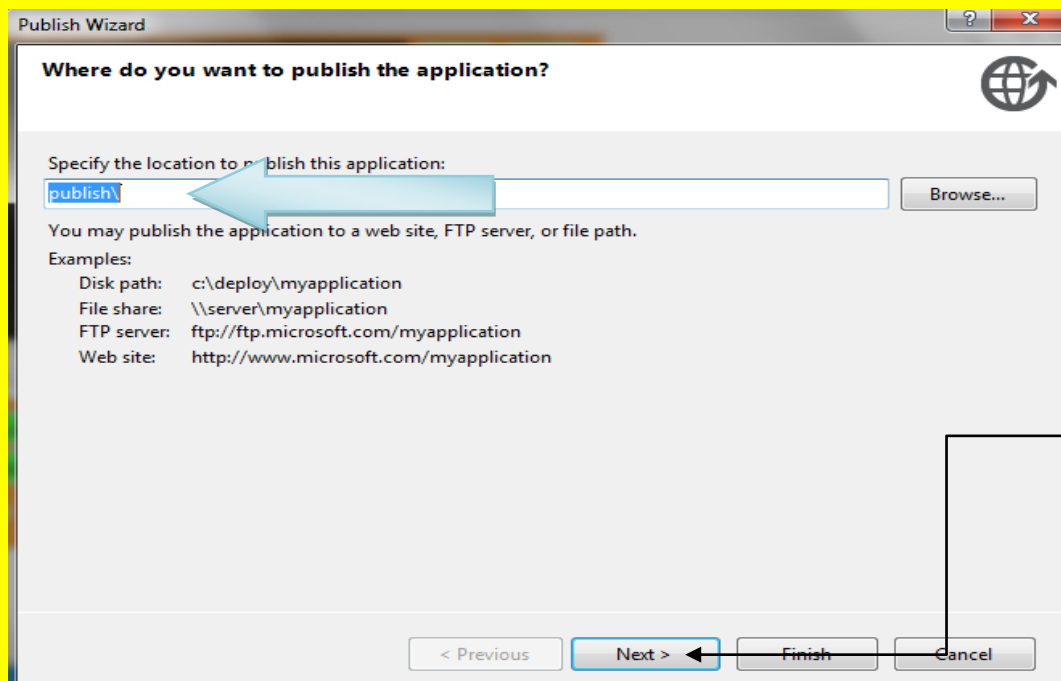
Publish Wizard

?

Where do you want to publish the application?

Specify the location to p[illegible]blish this application:

publish\

Browse...

You may publish the application to a web site, FTP server, or file path.

Examples:

| | |
|---|---|
| Disk path: | c:\deploy\myapplication |
| File share: | \\server\myapplication |
| FTP server: | ftp://ftp.microsoft.com/myapplication |
| Web site: | http://www.microsoft.com/myapplication |

< Previous

Next >

Finish

Cancel